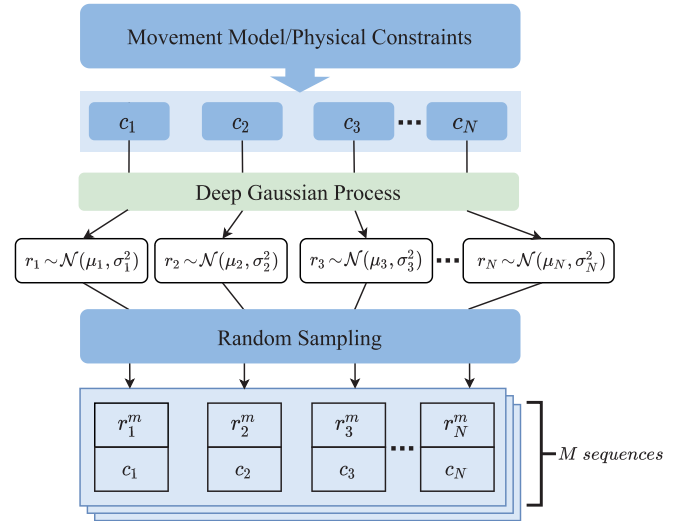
Movement Model/Physical Constraints

$c_1$ $c_2$ $c_3$ ... $c_N$

Deep Gaussian Process

$r_1 \sim \mathcal{N}(\mu_1, \sigma_1^2)$ $r_2 \sim \mathcal{N}(\mu_2, \sigma_2^2)$ $r_3 \sim \mathcal{N}(\mu_3, \sigma_3^2)$ ... $r_N \sim \mathcal{N}(\mu_N, \sigma_N^2)$

Random Sampling

| $r_1^m$ | $r_2^m$ | $r_3^m$ | ... | $r_N^m$ |
|---|---|---|---|---|
| $c_1$ | $c_2$ | $c_3$ | ... | $c_N$ |

$M$ sequences